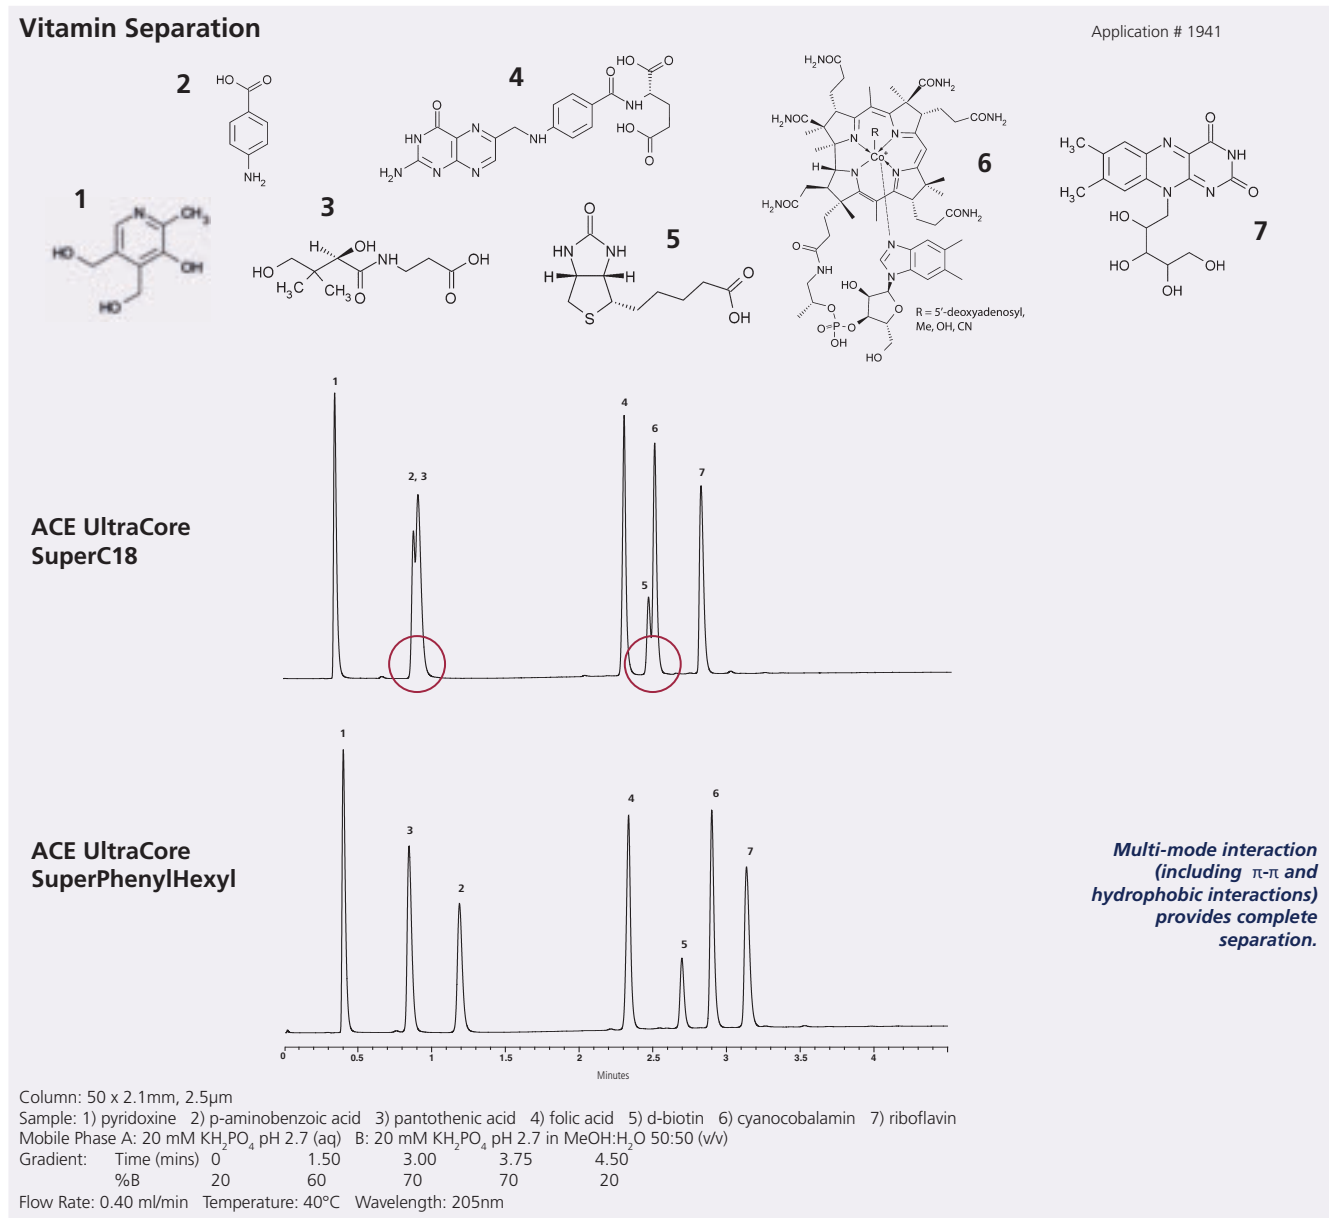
Vitamin Separation

Application # 1941

2

HO O

$NH_2$

4

HO O

O

O

NH

HN

N

N

NH

$H_2N$

N

N

HO

O

$H_2NOC$

$CONH_2$

$H_2NOC$

$CONH_2$

N

R

N

Co

6

H

N

N

$H_2NOC$

$CONH_2$

O

N

N

NH

HO

O

R = 5'-deoxyadenosyl, Me, OH, CN

O-P-O

OH

HO

$H_3C$

N

O

NH

$H_3C$

N

N

O

HO

7

HO

OH

OH

1

N

$CH_3$

HO

OH

HO

3

H OH

HO

NH

OH

$H_3C$

$CH_3$ O

O

5

O

HN

NH

H

H

S

O

OH

1

2, 3

4

6

7

5

ACE UltraCore SuperC18

1

3

2

4

6

7

5

ACE UltraCore SuperPhenylHexyl

Multi-mode interaction (including π-π and hydrophobic interactions) provides complete separation.

0 0.5 1 1.5 2 2.5 3 3.5 4

Minutes

Column: 50 x 2.1mm, 2.5µm
Sample: 1) pyridoxine 2) p-aminobenzoic acid 3) pantothenic acid 4) folic acid 5) d-biotin 6) cyanocobalamin 7) riboflavin
Mobile Phase A: 20 mM $KH_2PO_4$ pH 2.7 (aq) B: 20 mM $KH_2PO_4$ pH 2.7 in MeOH:$H_2O$ 50:50 (v/v)

| Gradient: | Time (mins) | 0 | 1.50 | 3.00 | 3.75 | 4.50 |
|---|---|---|---|---|---|---|
| | %B | 20 | 60 | 70 | 70 | 20 |

Flow Rate: 0.40 ml/min Temperature: 40°C Wavelength: 205nm